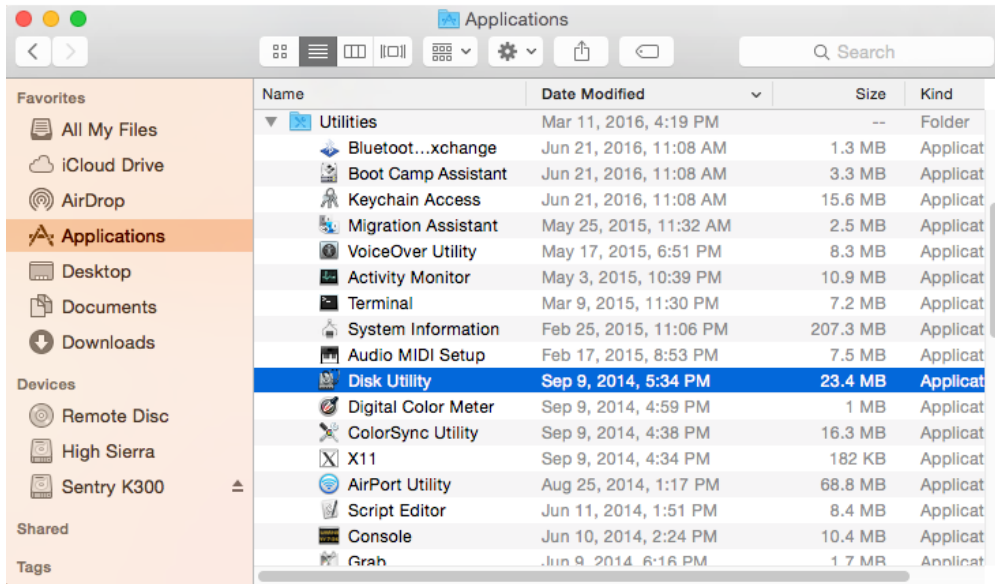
Applications

Search

Favorites
All My Files
iCloud Drive
AirDrop
Applications
Desktop
Documents
Downloads
Devices
Remote Disc
High Sierra
Sentry K300
Shared
Tags

| Name | Date Modified | Size | Kind |
|---|---|---|---|
| Utilities | Mar 11, 2016, 4:19 PM | -- | Folder |
| Bluetoot…xchange | Jun 21, 2016, 11:08 AM | 1.3 MB | Applicat |
| Boot Camp Assistant | Jun 21, 2016, 11:08 AM | 3.3 MB | Applicat |
| Keychain Access | Jun 21, 2016, 11:08 AM | 15.6 MB | Applicat |
| Migration Assistant | May 25, 2015, 11:32 AM | 2.5 MB | Applicat |
| VoiceOver Utility | May 17, 2015, 6:51 PM | 8.3 MB | Applicat |
| Activity Monitor | May 3, 2015, 10:39 PM | 10.9 MB | Applicat |
| Terminal | Mar 9, 2015, 11:30 PM | 7.2 MB | Applicat |
| System Information | Feb 25, 2015, 11:06 PM | 207.3 MB | Applicat |
| Audio MIDI Setup | Feb 17, 2015, 8:53 PM | 7.5 MB | Applicat |
| Disk Utility | Sep 9, 2014, 5:34 PM | 23.4 MB | Applicat |
| Digital Color Meter | Sep 9, 2014, 4:59 PM | 1 MB | Applicat |
| ColorSync Utility | Sep 9, 2014, 4:38 PM | 16.3 MB | Applicat |
| X11 | Sep 9, 2014, 4:34 PM | 182 KB | Applicat |
| AirPort Utility | Aug 25, 2014, 1:17 PM | 68.8 MB | Applicat |
| Script Editor | Jun 11, 2014, 1:51 PM | 8.4 MB | Applicat |
| Console | Jun 10, 2014, 2:24 PM | 10.4 MB | Applicat |
| Grab | Jun 9, 2014, 6:16 PM | 1.7 MB | Applicat |